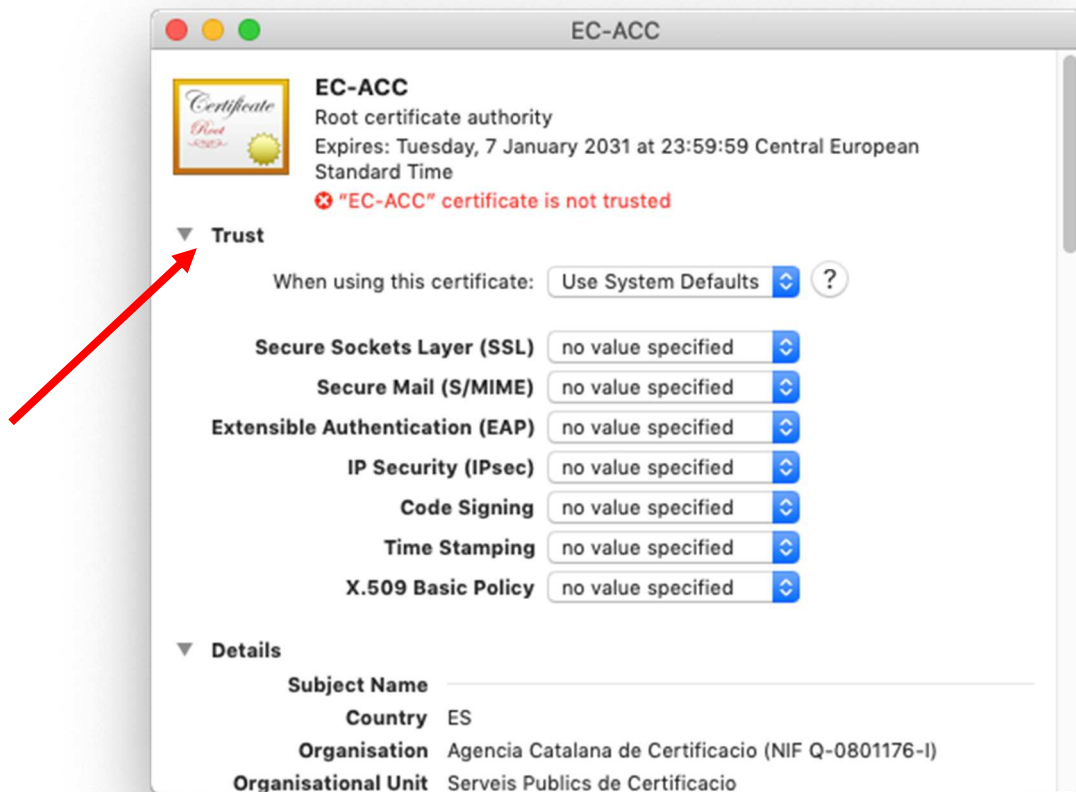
EC-ACC

Certificate
Root

EC-ACC
Root certificate authority
Expires: Tuesday, 7 January 2031 at 23:59:59 Central European Standard Time
"EC-ACC" certificate is not trusted

Trust

When using this certificate: Use System Defaults ?

Secure Sockets Layer (SSL) no value specified
Secure Mail (S/MIME) no value specified
Extensible Authentication (EAP) no value specified
IP Security (IPsec) no value specified
Code Signing no value specified
Time Stamping no value specified
X.509 Basic Policy no value specified

Details

Subject Name
Country ES
Organisation Agencia Catalana de Certificacio (NIF Q-0801176-I)
Organisational Unit Serveis Publics de Certificacio